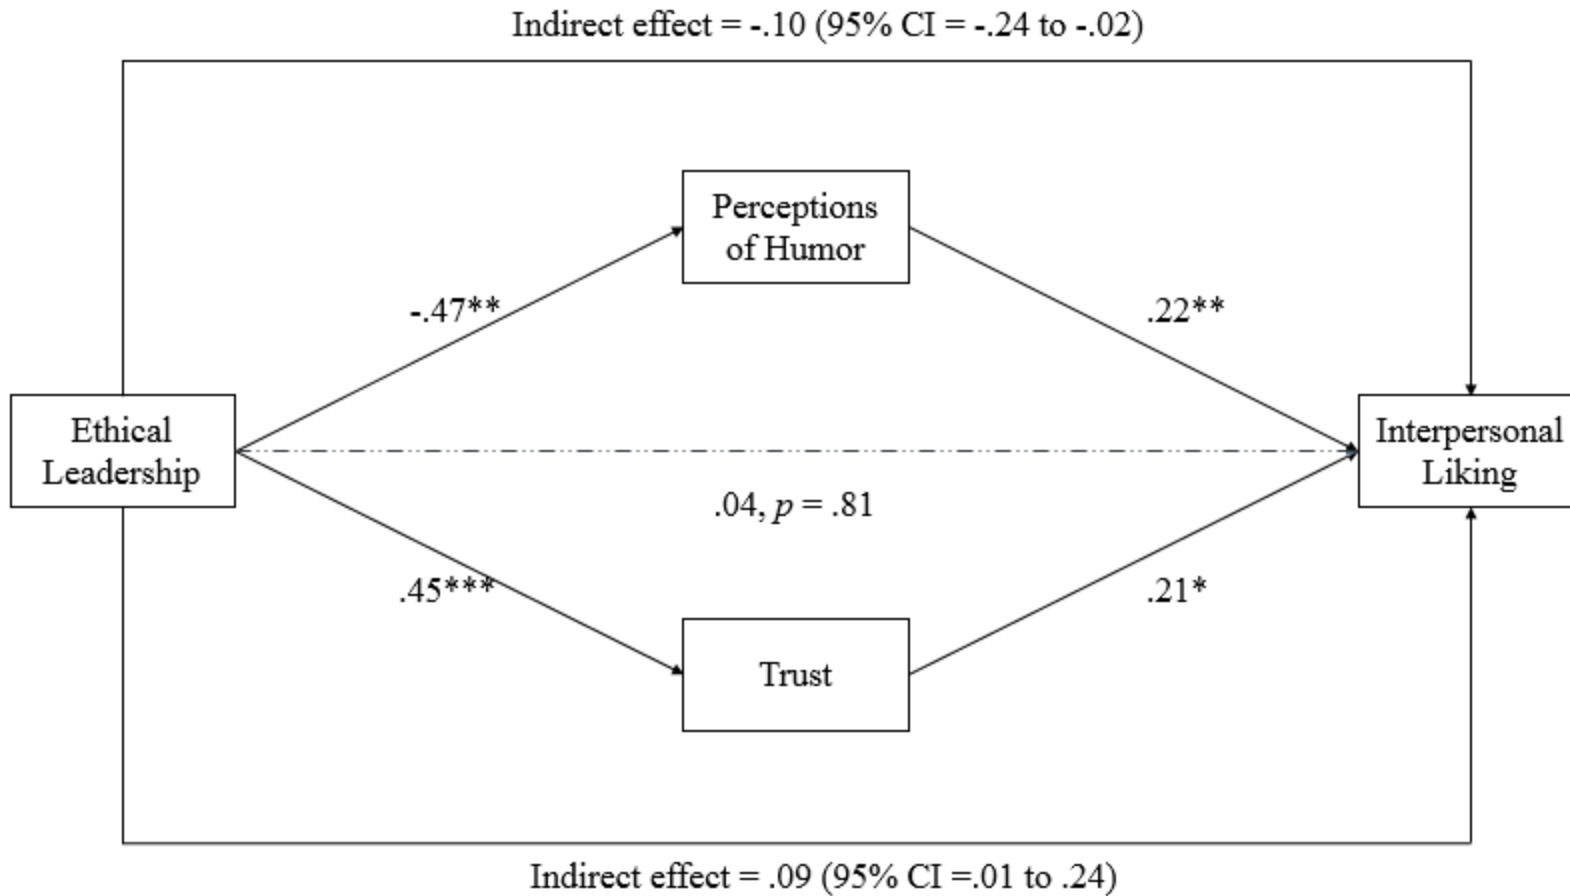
Indirect effect = -.10 (95% CI = -.24 to -.02)

Perceptions of Humor

-.47**

.22**

Ethical Leadership

Interpersonal Liking

.04, $p$ = .81

.45***

.21*

Trust

Indirect effect = .09 (95% CI =.01 to .24)